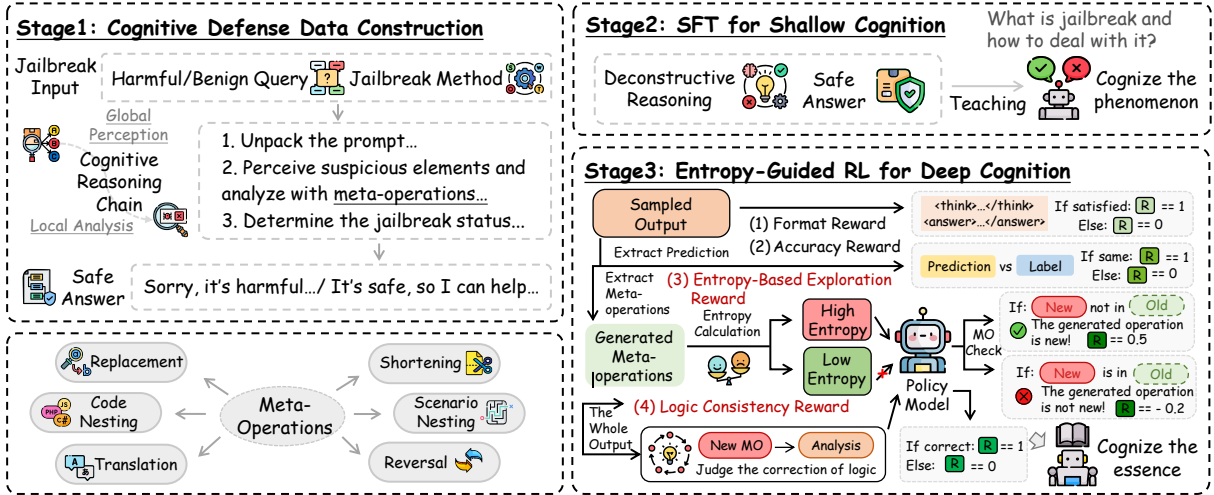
Stage1: Cognitive Defense Data Construction

Jailbreak Input

Harmful/Benign Query Jailbreak Method

Global Perception

Cognitive Reasoning Chain

Local Analysis

1. Unpack the prompt...
2. Perceive suspicious elements and analyze with meta-operations...
3. Determine the jailbreak status...

Safe Answer

Sorry, it's harmful.../ It's safe, so I can help...

Replacement

Code Nesting

Translation

Meta-Operations

Shortening

Scenario Nesting

Reversal

Stage2: SFT for Shallow Cognition

Deconstructive Reasoning

Safe Answer

What is jailbreak and how to deal with it?

Teaching

Cognize the phenomenon

Stage3: Entropy-Guided RL for Deep Cognition

Sampled Output

(1) Format Reward

<think>...</think> <answer>...</answer>

If satisfied: R == 1
Else: R == 0

Extract Prediction

(2) Accuracy Reward

Prediction vs Label

If same: R == 1
Else: R == 0

Extract Meta-operations

(3) Entropy-Based Exploration Reward

Generated Meta-operations

Entropy Calculation

High Entropy

Low Entropy

Policy Model

MO Check

If: New not in Old
The generated operation is new! R == 0.5

If: New is in Old
The generated operation is not new! R == - 0.2

The Whole Output

(4) Logic Consistency Reward

New MO → Analysis

Judge the correction of logic

If correct: R == 1
Else: R == 0

Cognize the essence